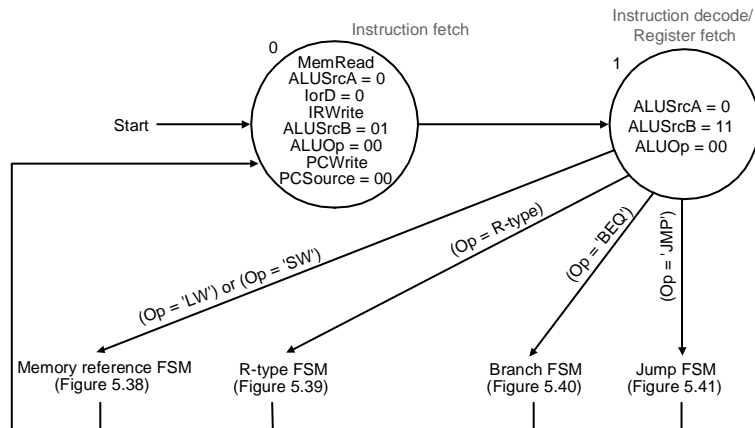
Instruction fetch

Instruction decode/
Register fetch

0

MemRead
ALUSrcA = 0
IorD = 0
IRWrite
ALUSrcB = 01
ALUOp = 00
PCWrite
PCSource = 00

Start

1

ALUSrcA = 0
ALUSrcB = 11
ALUOp = 00

(Op = 'LW') or (Op = 'SW')

(Op = R-type)

(Op = 'BEQ')

(Op = 'JMP')

Memory reference FSM
(Figure 5.38)

R-type FSM
(Figure 5.39)

Branch FSM
(Figure 5.40)

Jump FSM
(Figure 5.41)